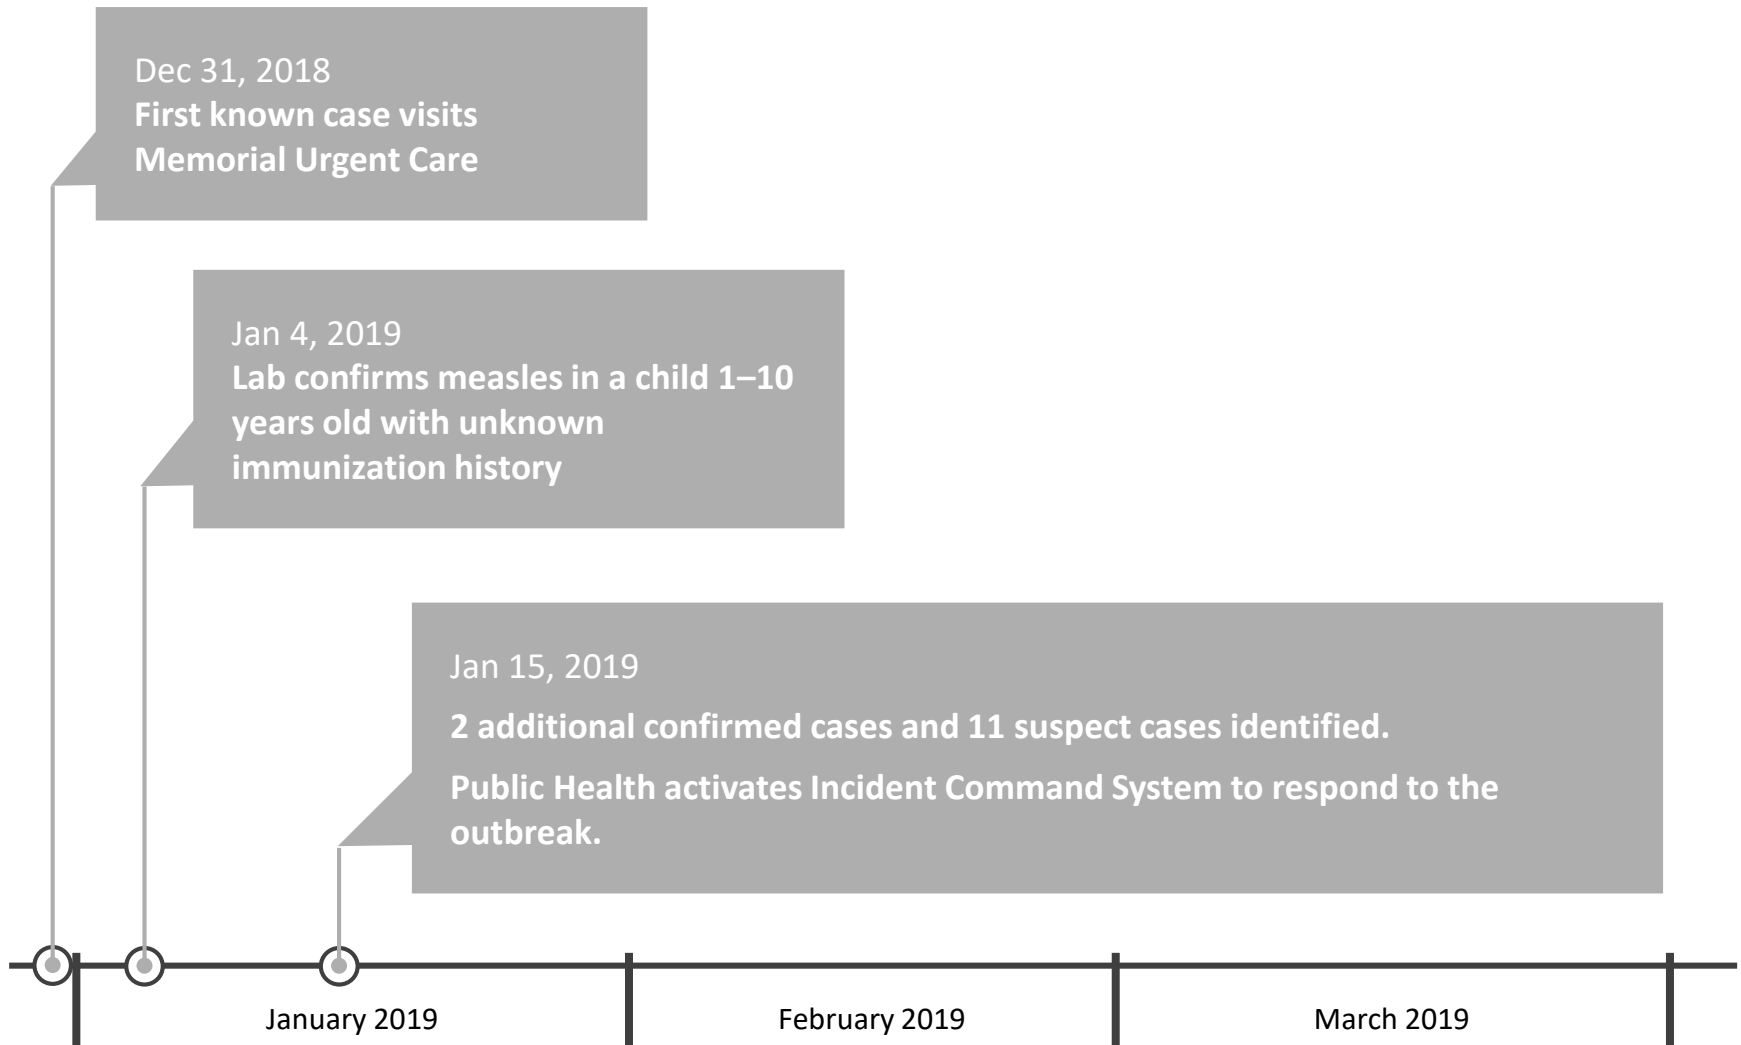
Dec 31, 2018
First known case visits Memorial Urgent Care

Jan 4, 2019
Lab confirms measles in a child 1–10 years old with unknown immunization history

Jan 15, 2019
2 additional confirmed cases and 11 suspect cases identified.

Public Health activates Incident Command System to respond to the outbreak.

January 2019

February 2019

March 2019